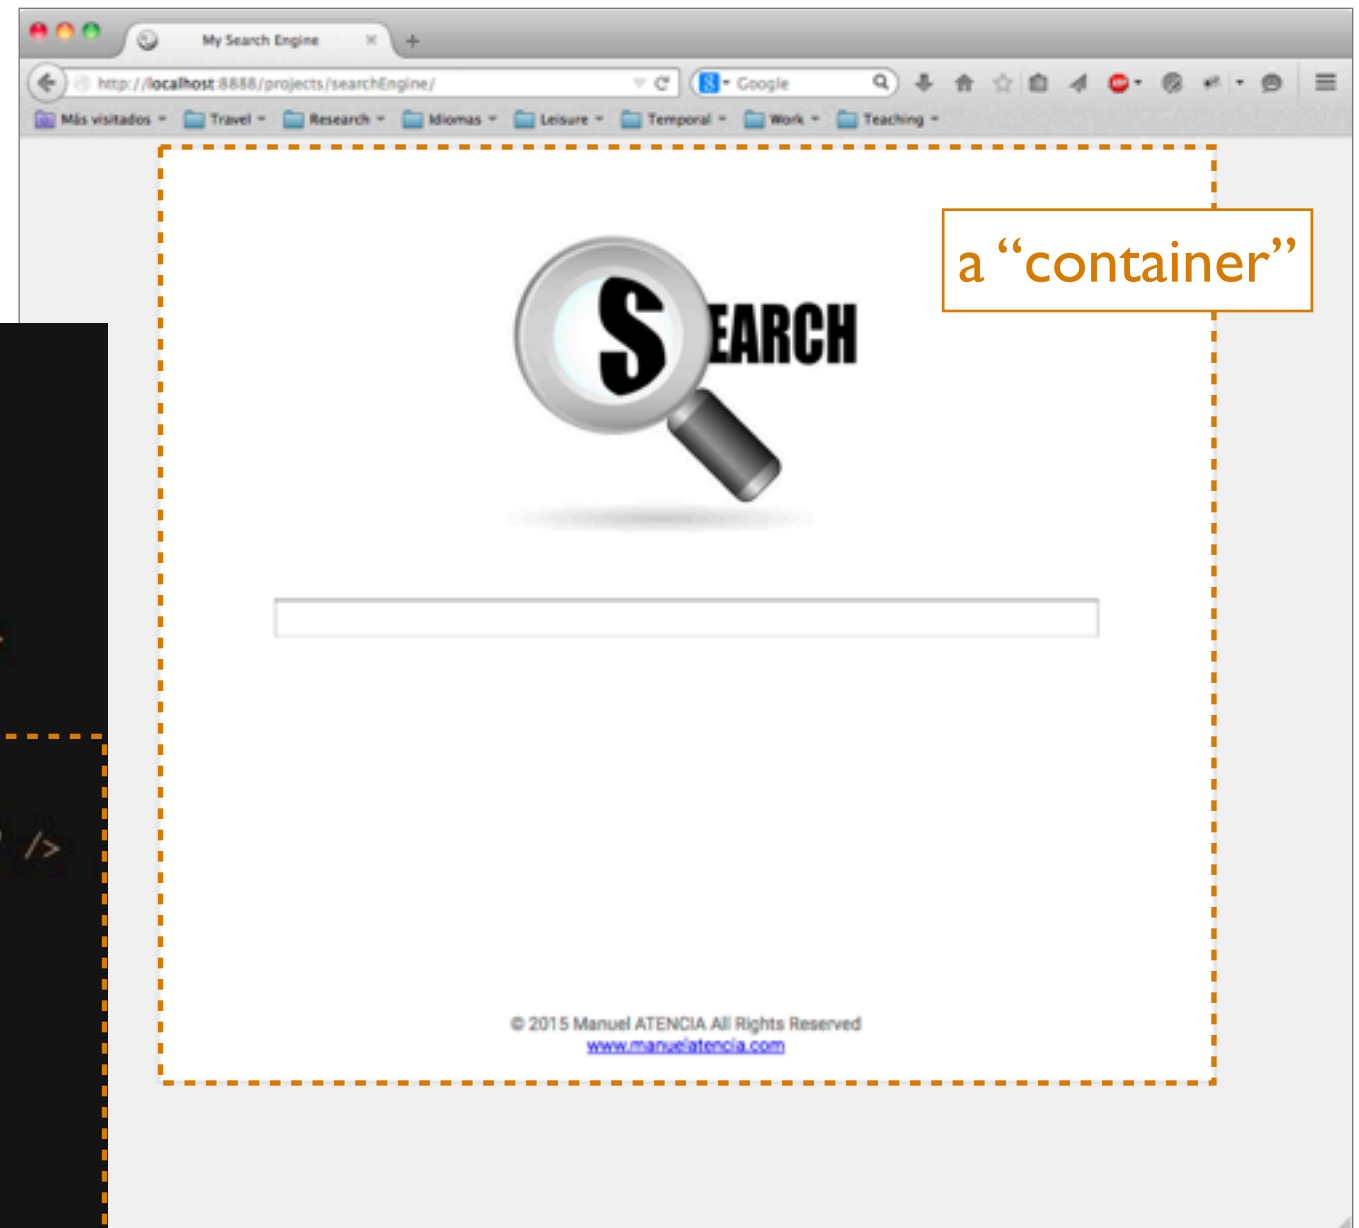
My Search Engine

http://localhost:8888/projects/searchEngine/

Google

Más visitados Travel Research Idiomas Leisure Temporal Work Teaching

a “container”

SEARCH

/>

© 2015 Manuel ATENCIA All Rights Reserved
www.manuelatencia.com